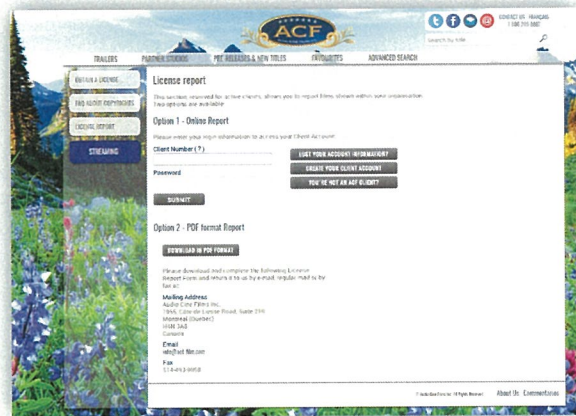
ACF

CONTACT US FRANÇAIS
1 800 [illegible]

Search by title

TRAILERS PARTNER STUDIOS PRE-RELEASES & NEW TITLES FAVOURITES ADVANCED SEARCH

OBTAIN A LICENSE
FAQ ABOUT COPYRIGHTS
LICENSE REPORT
STREAMING

License report

This section reserved for active clients, allows you to report films shown within your organization. Two options are available.

Option 1 - Online Report

Please enter your login information to access your Client Account.

Client Number ( ? )

Password

SUBMIT

LOST YOUR ACCOUNT INFORMATION?
CREATE YOUR CLIENT ACCOUNT
YOU'RE NOT AN ACF CLIENT?

Option 2 - PDF format Report

DOWNLOAD IN PDF FORMAT

Please download and complete the following License Report Form and return it to us by e-mail, regular mail or fax at:

Mailing Address
Audio Ciné Films Inc.
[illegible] Côte-de-Liesse Road, Suite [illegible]
Montreal (Quebec)
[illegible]
Canada

Email
info@acf-film.com

Fax
514-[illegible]

© Audio Ciné Films Inc. All Rights Reserved

About Us Commentaries